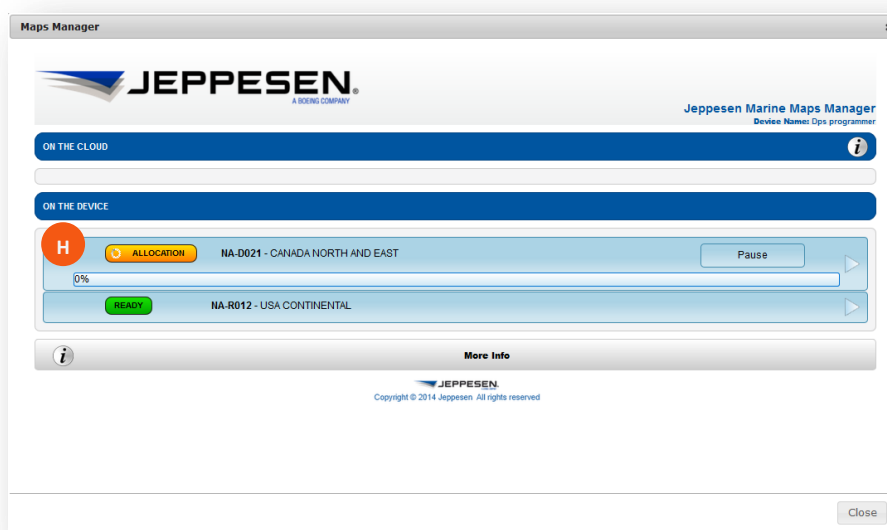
Maps Manager

JEPPESEN.
A BOEING COMPANY

Jeppesen Marine Maps Manager
Device Name: Dps programmer

ON THE CLOUD

ON THE DEVICE

H

ALLOCATION NA-D021 - CANADA NORTH AND EAST Pause

0%

READY NA-R012 - USA CONTINENTAL

More Info

JEPPESEN.
Copyright © 2014 Jeppesen All rights reserved

Close